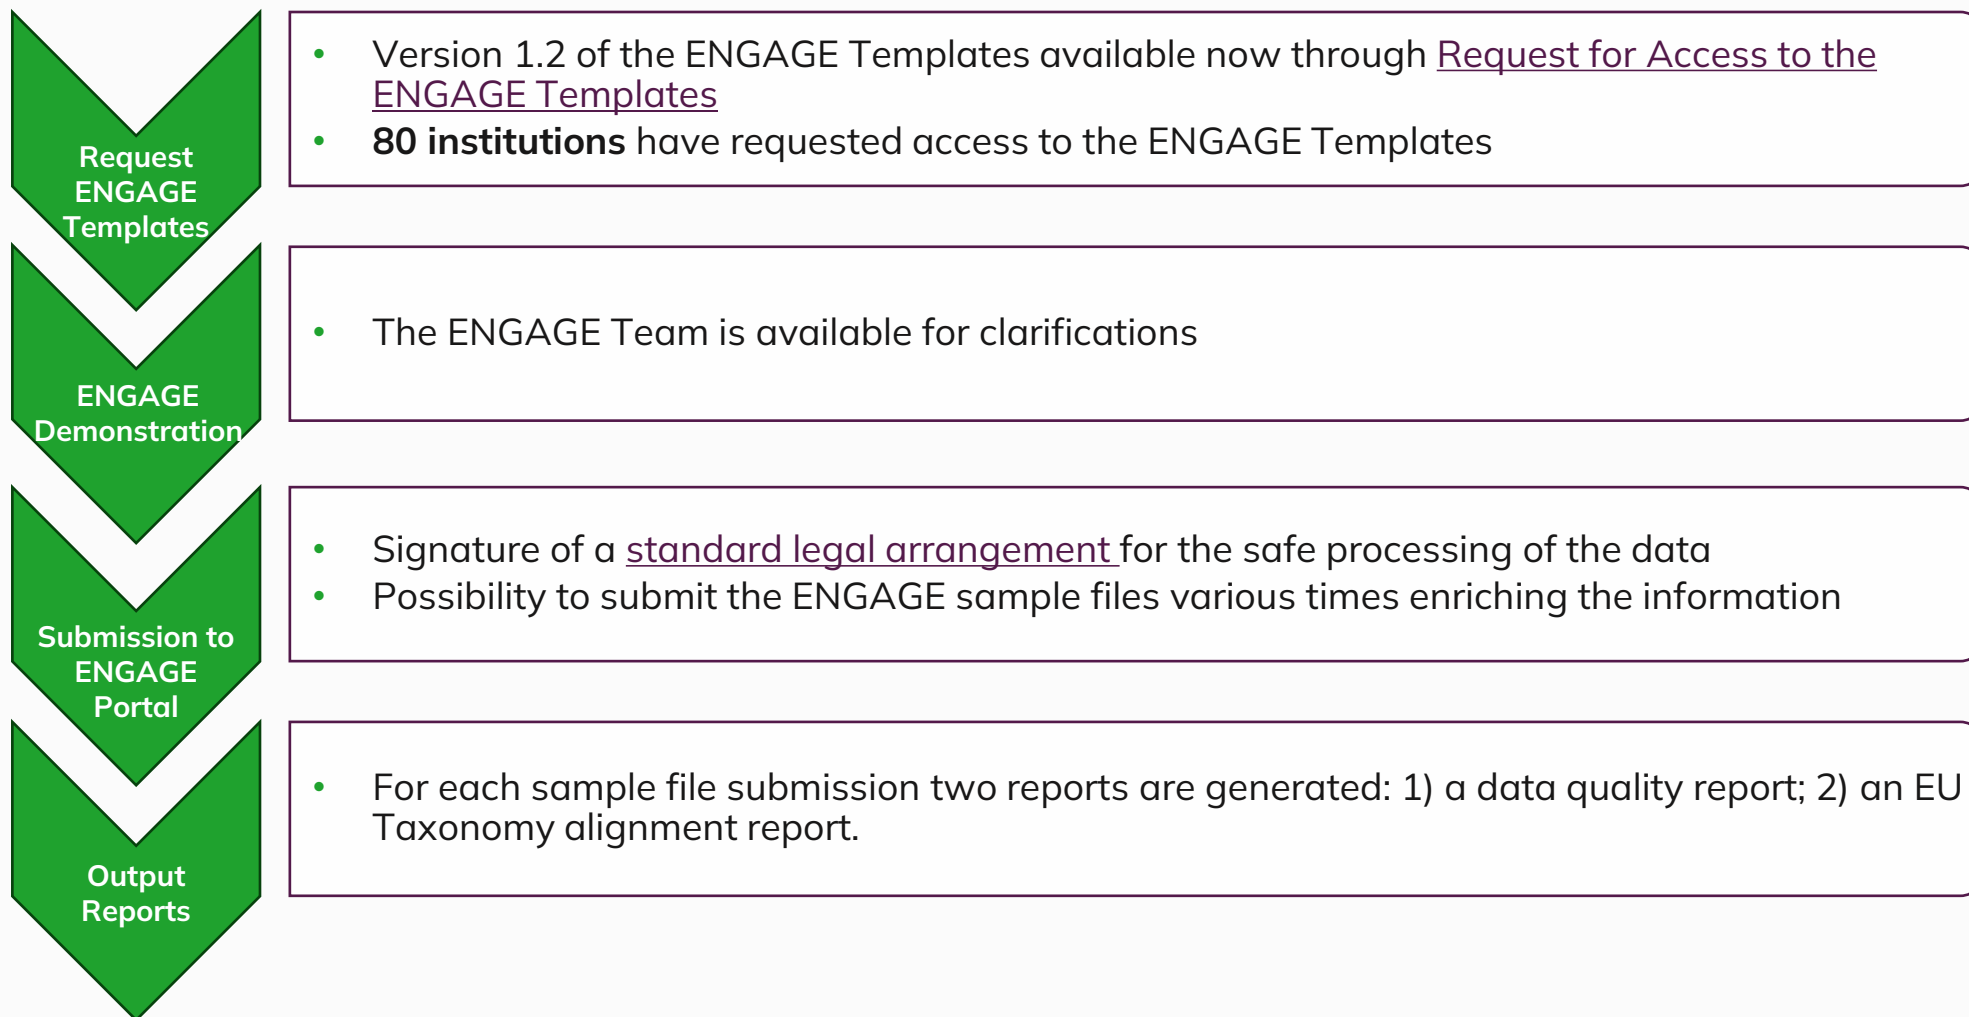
Request ENGAGE Templates

- Version 1.2 of the ENGAGE Templates available now through Request for Access to the ENGAGE Templates
- **80 institutions** have requested access to the ENGAGE Templates

ENGAGE Demonstration

- The ENGAGE Team is available for clarifications

Submission to ENGAGE Portal

- Signature of a standard legal arrangement for the safe processing of the data
- Possibility to submit the ENGAGE sample files various times enriching the information

Output Reports

- For each sample file submission two reports are generated: 1) a data quality report; 2) an EU Taxonomy alignment report.